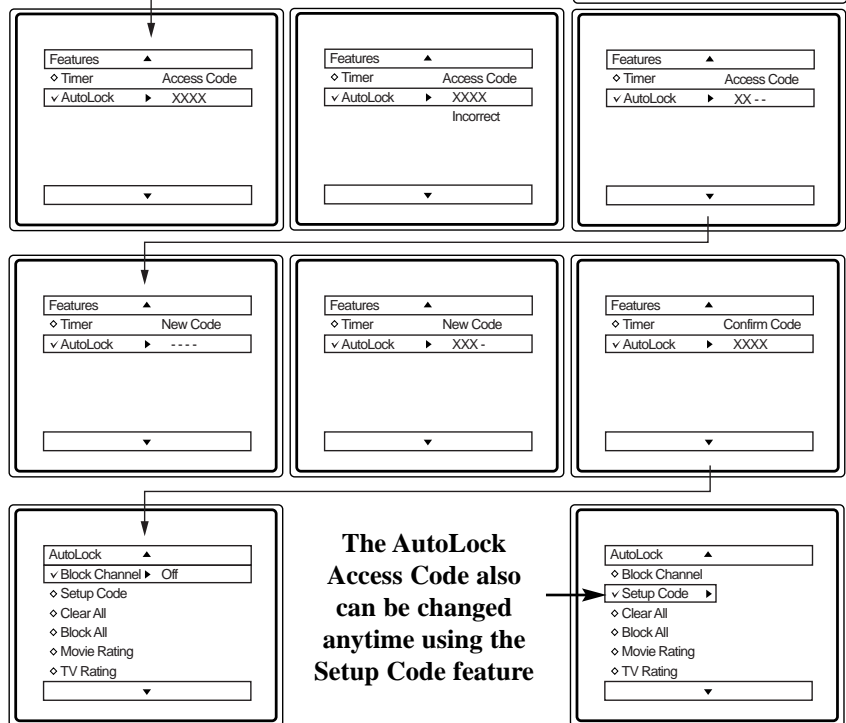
Features ▲
◇ Timer Access Code
∨ AutoLock ▶ XXXX
▼

Features ▲
◇ Timer Access Code
∨ AutoLock ▶ XXXX
Incorrect
▼

Features ▲
◇ Timer Access Code
∨ AutoLock ▶ XX - -
▼

Features ▲
◇ Timer New Code
∨ AutoLock ▶ - - - -
▼

Features ▲
◇ Timer New Code
∨ AutoLock ▶ XXX -
▼

Features ▲
◇ Timer Confirm Code
∨ AutoLock ▶ XXXX
▼

AutoLock ▲
∨ Block Channel ▶ Off
◇ Setup Code
◇ Clear All
◇ Block All
◇ Movie Rating
◇ TV Rating
▼

The AutoLock Access Code also can be changed anytime using the Setup Code feature

AutoLock ▲
◇ Block Channel
∨ Setup Code ▶
◇ Clear All
◇ Block All
◇ Movie Rating
◇ TV Rating
▼